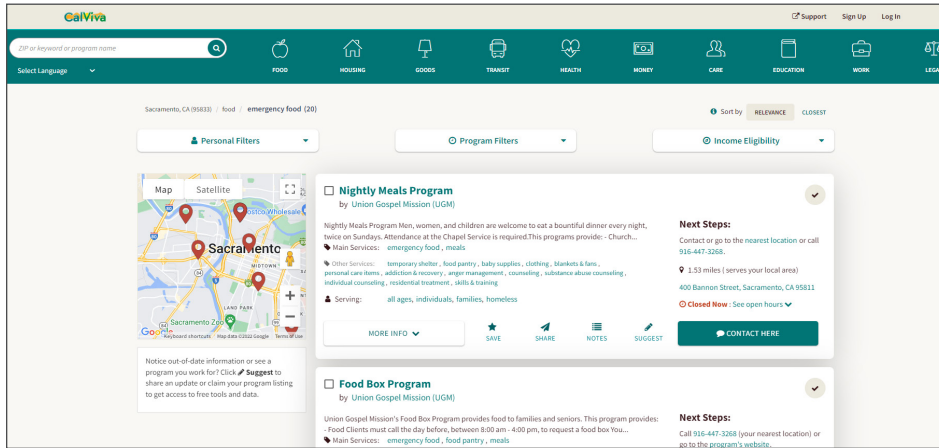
CalViva

Support Sign Up Log In

ZIP or keyword or program name

Select Language

FOOD HOUSING GOODS TRANSIT HEALTH MONEY CARE EDUCATION WORK LEGA

Sacramento, CA (95833) / food / emergency food (20)

Sort by RELEVANCE CLOSEST

Personal Filters

Program Filters

Income Eligibility

Map Satellite

Costco Wholesale

Sacramento

MIDTOWN

LAND PARK

Sacramento Zoo

Keyboard shortcuts Map data ©2022 Google Terms of Use

Notice out-of-date information or see a program you work for? Click Suggest to share an update or claim your program listing to get access to free tools and data.

Nightly Meals Program

by Union Gospel Mission (UGM)

Nightly Meals Program Men, women, and children are welcome to eat a bountiful dinner every night, twice on Sundays. Attendance at the Chapel Service is required.This programs provide: - Church...

Main Services: emergency food, meals

Other Services: temporary shelter, food pantry, baby supplies, clothing, blankets & fans, personal care items, addiction & recovery, anger management, counseling, substance abuse counseling, individual counseling, residential treatment, skills & training

Serving: all ages, individuals, families, homeless

MORE INFO

SAVE SHARE NOTES SUGGEST

CONTACT HERE

Next Steps:

Contact or go to the nearest location or call 916-447-3268.

1.53 miles ( serves your local area)

400 Bannon Street, Sacramento, CA 95811

Closed Now : See open hours

Food Box Program

by Union Gospel Mission (UGM)

Union Gospel Mission's Food Box Program provides food to families and seniors. This program provides: - Food Clients must call the day before, between 8:00 am - 4:00 pm, to request a food box You...

Main Services: emergency food, food pantry, meals

Next Steps:

Call 916-447-3268 (your nearest location) or go to the program's website.